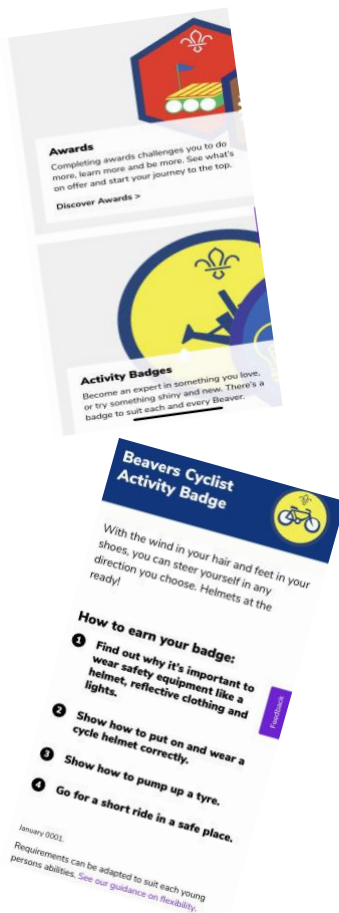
Awards

Completing awards challenges you to do more, learn more and be more. See what's on offer and start your journey to the top.

Discover Awards >

Activity Badges

Become an expert in something you love, or try something shiny and new. There's a badge to suit each and every Beaver.

Beavers Cyclist Activity Badge

With the wind in your hair and feet in your shoes, you can steer yourself in any direction you choose. Helmets at the ready!

How to earn your badge:

1 Find out why it's important to wear safety equipment like a helmet, reflective clothing and lights.

2 Show how to put on and wear a cycle helmet correctly.

3 Show how to pump up a tyre.

4 Go for a short ride in a safe place.

Feedback

January 0001.

Requirements can be adapted to suit each young persons abilities. See our guidance on flexibility.